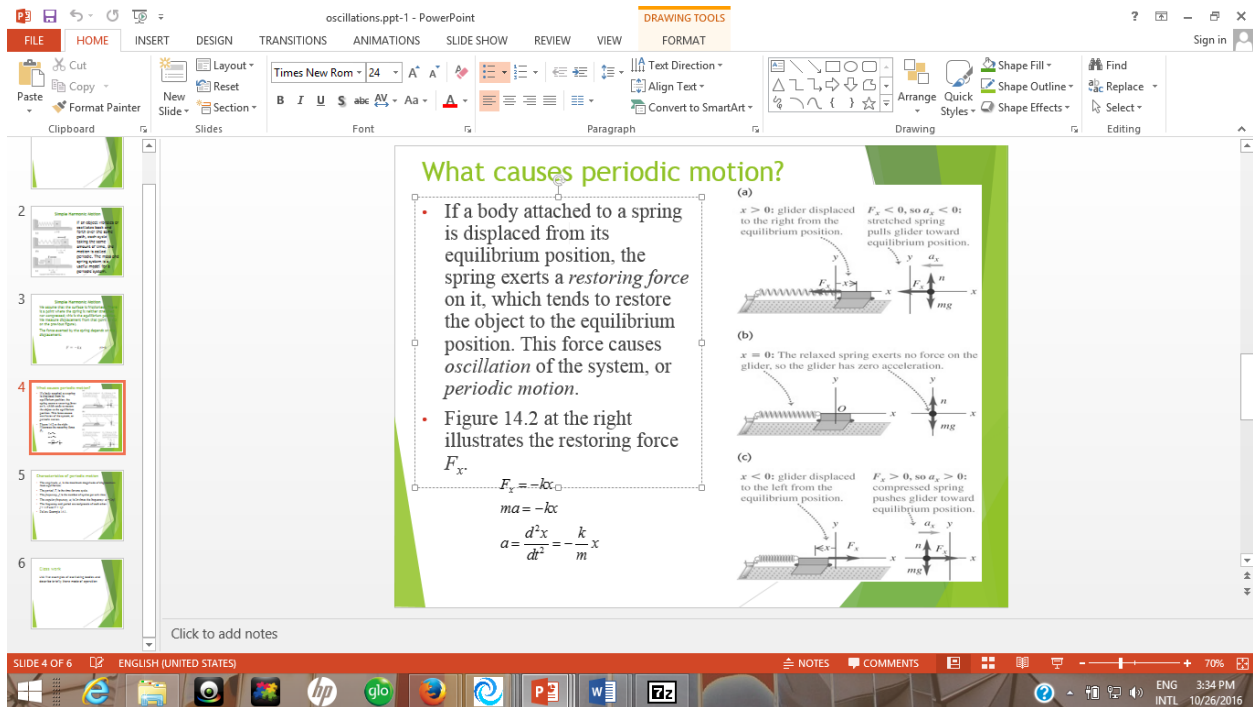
oscillations.ppt-1 - PowerPoint
DRAWING TOOLS
FILE HOME INSERT DESIGN TRANSITIONS ANIMATIONS SLIDE SHOW REVIEW VIEW FORMAT
Sign in
Cut
Copy
Paste
Format Painter
Clipboard
New Slide
Layout
Reset
Section
Slides
Times New Rom 24
Font
Text Direction
Align Text
Convert to SmartArt
Paragraph
Arrange
Quick Styles
Shape Fill
Shape Outline
Shape Effects
Drawing
Find
Replace
Select
Editing

2
3
4
5
6

What causes periodic motion?

• If a body attached to a spring is displaced from its equilibrium position, the spring exerts a *restoring force* on it, which tends to restore the object to the equilibrium position. This force causes *oscillation* of the system, or *periodic motion*.

• Figure 14.2 at the right illustrates the restoring force $F_x$.

$F_x = -kx$
$ma = -kx$
$a = \frac{d^2x}{dt^2} = -\frac{k}{m}x$

(a)
$x > 0$: glider displaced to the right from the equilibrium position.
$F_x < 0$, so $a_x < 0$: stretched spring pulls glider toward equilibrium position.
y $a_x$ n $F_x$ x mg

(b)
$x = 0$: The relaxed spring exerts no force on the glider, so the glider has zero acceleration.
y O x n mg

(c)
$x < 0$: glider displaced to the left from the equilibrium position.
$F_x > 0$, so $a_x > 0$: compressed spring pushes glider toward equilibrium position.
y $a_x$ n $F_x$ x mg

Click to add notes

SLIDE 4 OF 6 ENGLISH (UNITED STATES) NOTES COMMENTS 70%
ENG INTL 3:34 PM 10/26/2016